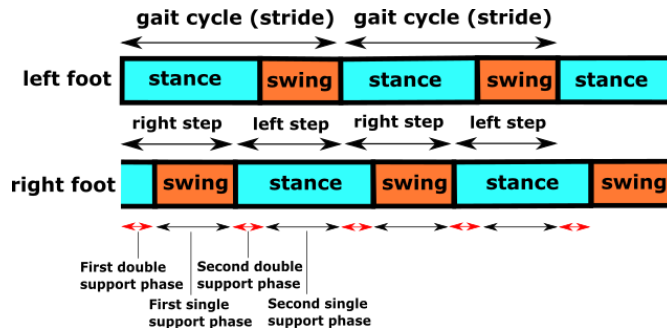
gait cycle (stride) gait cycle (stride)

left foot stance swing stance swing stance

right step left step right step left step

right foot swing stance swing stance swing

First double support phase

Second double support phase

First single support phase

Second single support phase